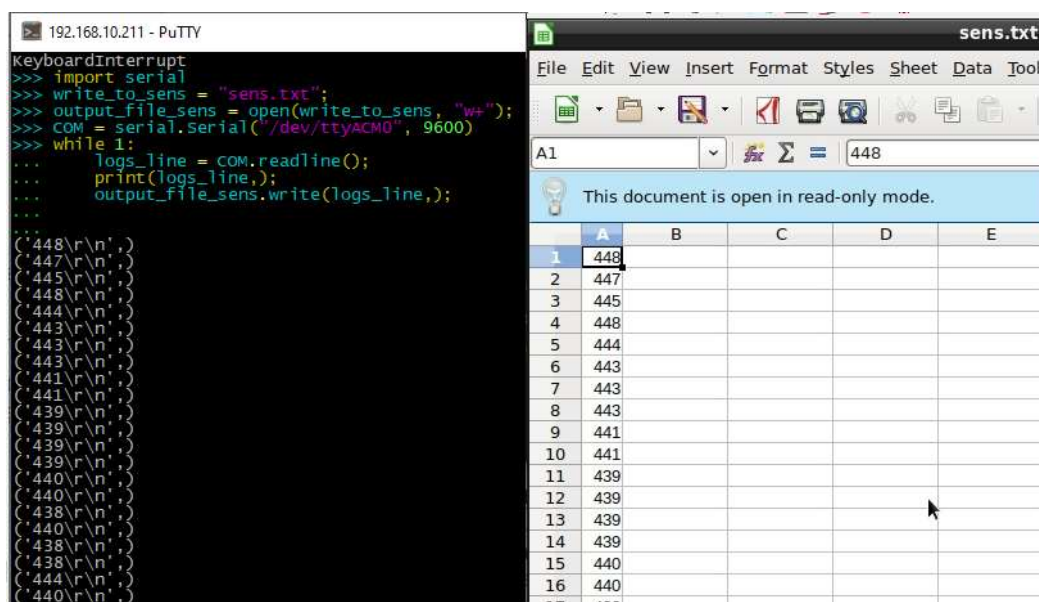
192.168.10.211 - PuTTY

KeyboardInterrupt
>>> import serial
>>> write_to_sens = "sens.txt";
>>> output_file_sens = open(write_to_sens, "w+");
>>> COM = serial.Serial("/dev/ttyACM0", 9600)
>>> while 1:
...     logs_line = COM.readline();
...     print(logs_line,);
...     output_file_sens.write(logs_line,);
...
...
('448\r\n',)
('447\r\n',)
('445\r\n',)
('448\r\n',)
('444\r\n',)
('443\r\n',)
('443\r\n',)
('443\r\n',)
('441\r\n',)
('441\r\n',)
('439\r\n',)
('439\r\n',)
('439\r\n',)
('439\r\n',)
('440\r\n',)
('440\r\n',)
('438\r\n',)
('440\r\n',)
('438\r\n',)
('438\r\n',)
('444\r\n',)
('440\r\n',)

sens.txt
File Edit View Insert Format Styles Sheet Data Tool
A1 448
This document is open in read-only mode.

| | A | B | C | D | E |
|---|---|---|---|---|---|
| 1 | 448 | | | | |
| 2 | 447 | | | | |
| 3 | 445 | | | | |
| 4 | 448 | | | | |
| 5 | 444 | | | | |
| 6 | 443 | | | | |
| 7 | 443 | | | | |
| 8 | 443 | | | | |
| 9 | 441 | | | | |
| 10 | 441 | | | | |
| 11 | 439 | | | | |
| 12 | 439 | | | | |
| 13 | 439 | | | | |
| 14 | 439 | | | | |
| 15 | 440 | | | | |
| 16 | 440 | | | | |